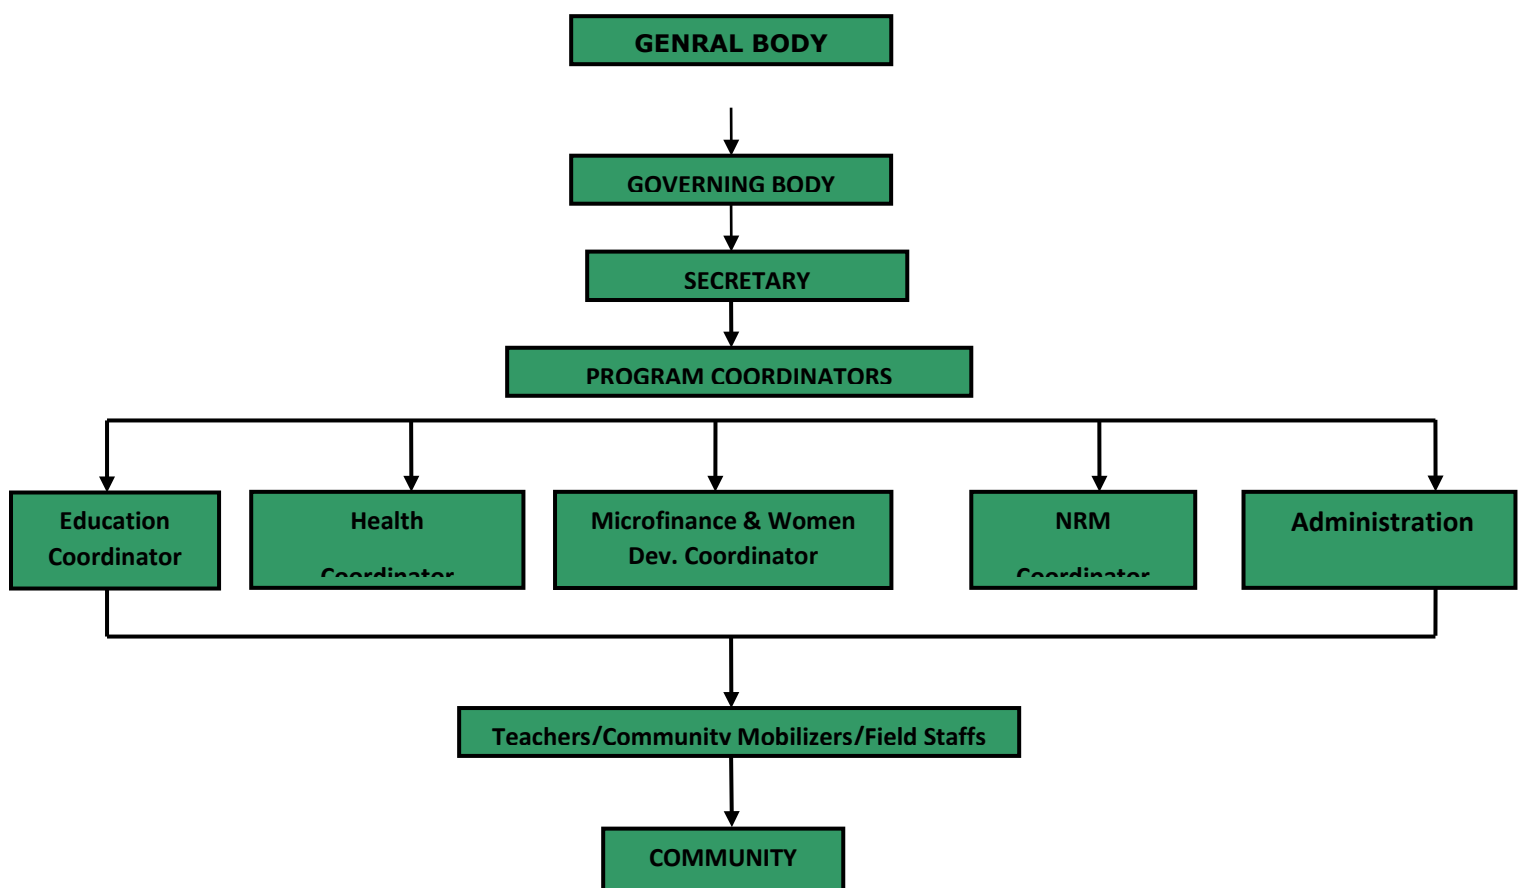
GENRAL BODY

GOVERNING BODY

SECRETARY

PROGRAM COORDINATORS

Education Coordinator

Health Coordinator

Microfinance & Women Dev. Coordinator

NRM Coordinator

Administration

Teachers/Community Mobilizers/Field Staffs

COMMUNITY